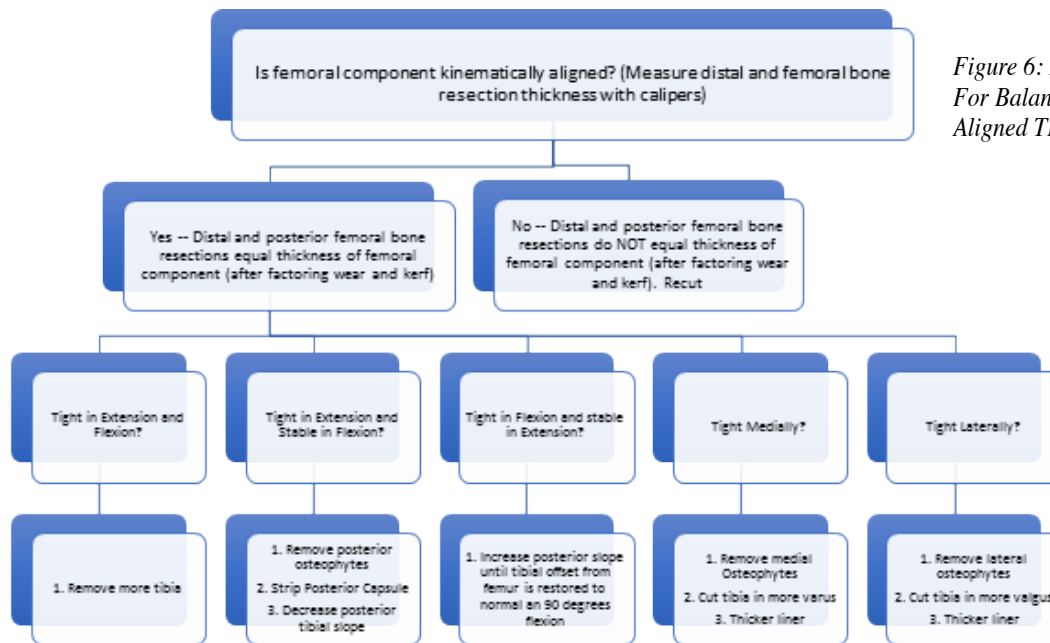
Is femoral component kinematically aligned? (Measure distal and femoral bone resection thickness with calipers)

Figure 6: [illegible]
For Balan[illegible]
Aligned T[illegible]

Yes -- Distal and posterior femoral bone resections equal thickness of femoral component (after factoring wear and kerf)

No -- Distal and posterior femoral bone resections do NOT equal thickness of femoral component (after factoring wear and kerf). Recut

Tight in Extension and Flexion?

Tight in Extension and Stable in Flexion?

Tight in Flexion and stable in Extension?

Tight Medially?

Tight Laterally?

1. Remove more tibia

1. Remove posterior osteophytes
2. Strip Posterior Capsule
3. Decrease posterior tibial slope

1. Increase posterior slope until tibial offset from femur is restored to normal an 90 degrees flexion

1. Remove medial Osteophytes
2. Cut tibia in more varus
3. Thicker liner

1. Remove lateral osteophytes
2. Cut tibia in more valgu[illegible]
3. Thicker liner